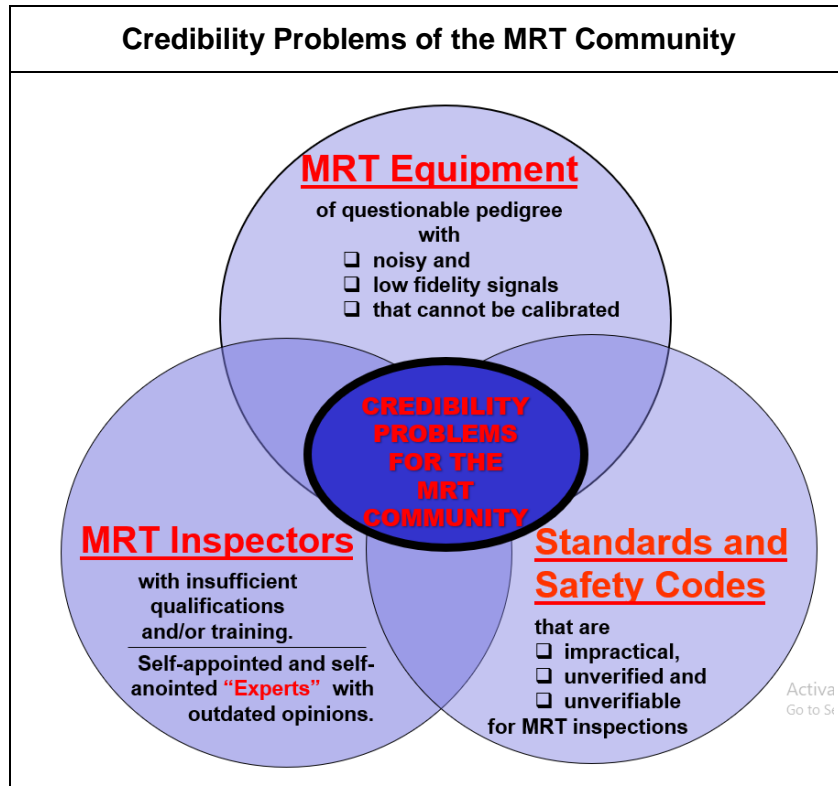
Credibility Problems of the MRT Community

MRT Equipment

of questionable pedigree with
❑ noisy and
❑ low fidelity signals
❑ that cannot be calibrated

CREDIBILITY PROBLEMS FOR THE MRT COMMUNITY

MRT Inspectors

with insufficient qualifications and/or training.

Self-appointed and self-anointed "Experts" with outdated opinions.

Standards and Safety Codes

that are
❑ impractical,
❑ unverified and
❑ unverifiable
for MRT inspections

Activa
Go to Se